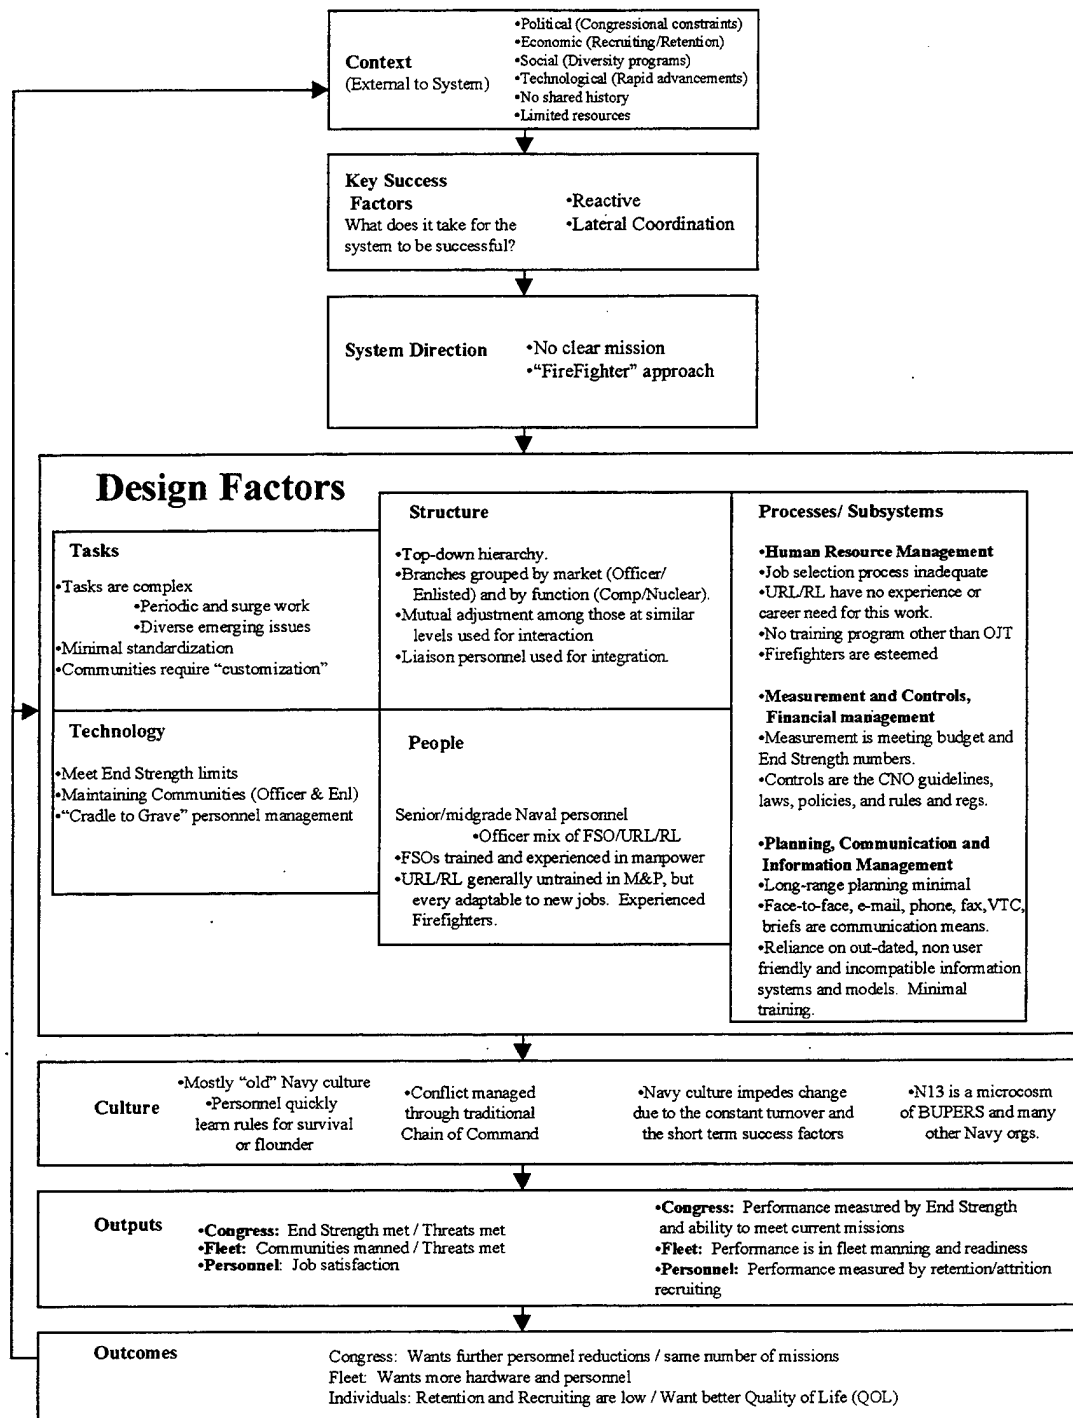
Context
(External to System)

•Political (Congressional constraints)
•Economic (Recruiting/Retention)
•Social (Diversity programs)
•Technological (Rapid advancements)
•No shared history
•Limited resources

Key Success Factors
What does it take for the system to be successful?

•Reactive
•Lateral Coordination

System Direction

•No clear mission
•"FireFighter" approach

Design Factors

Tasks

•Tasks are complex
•Periodic and surge work
•Diverse emerging issues
•Minimal standardization
•Communities require "customization"

Structure

•Top-down hierarchy.
•Branches grouped by market (Officer/ Enlisted) and by function (Comp/Nuclear).
•Mutual adjustment among those at similar levels used for interaction
•Liaison personnel used for integration.

Processes/ Subsystems

•Human Resource Management
•Job selection process inadequate
•URL/RL have no experience or career need for this work.
•No training program other than OJT
•Firefighters are esteemed

•Measurement and Controls, Financial management
•Measurement is meeting budget and End Strength numbers.
•Controls are the CNO guidelines, laws, policies, and rules and regs.

•Planning, Communication and Information Management
•Long-range planning minimal
•Face-to-face, e-mail, phone, fax, VTC, briefs are communication means.
•Reliance on out-dated, non user friendly and incompatible information systems and models. Minimal training.

Technology

•Meet End Strength limits
•Maintaining Communities (Officer & Enl)
•"Cradle to Grave" personnel management

People

Senior/midgrade Naval personnel
•Officer mix of FSO/URL/RL
•FSOs trained and experienced in manpower
•URL/RL generally untrained in M&P, but every adaptable to new jobs. Experienced Firefighters.

Culture

•Mostly "old" Navy culture
•Personnel quickly learn rules for survival or flounder

•Conflict managed through traditional Chain of Command

•Navy culture impedes change due to the constant turnover and the short term success factors

•N13 is a microcosm of BUPERS and many other Navy orgs.

Outputs

•Congress: End Strength met / Threats met
•Fleet: Communities manned / Threats met
•Personnel: Job satisfaction

•Congress: Performance measured by End Strength and ability to meet current missions
•Fleet: Performance is in fleet manning and readiness
•Personnel: Performance measured by retention/attrition recruiting

Outcomes

Congress: Wants further personnel reductions / same number of missions
Fleet: Wants more hardware and personnel
Individuals: Retention and Recruiting are low / Want better Quality of Life (QOL)